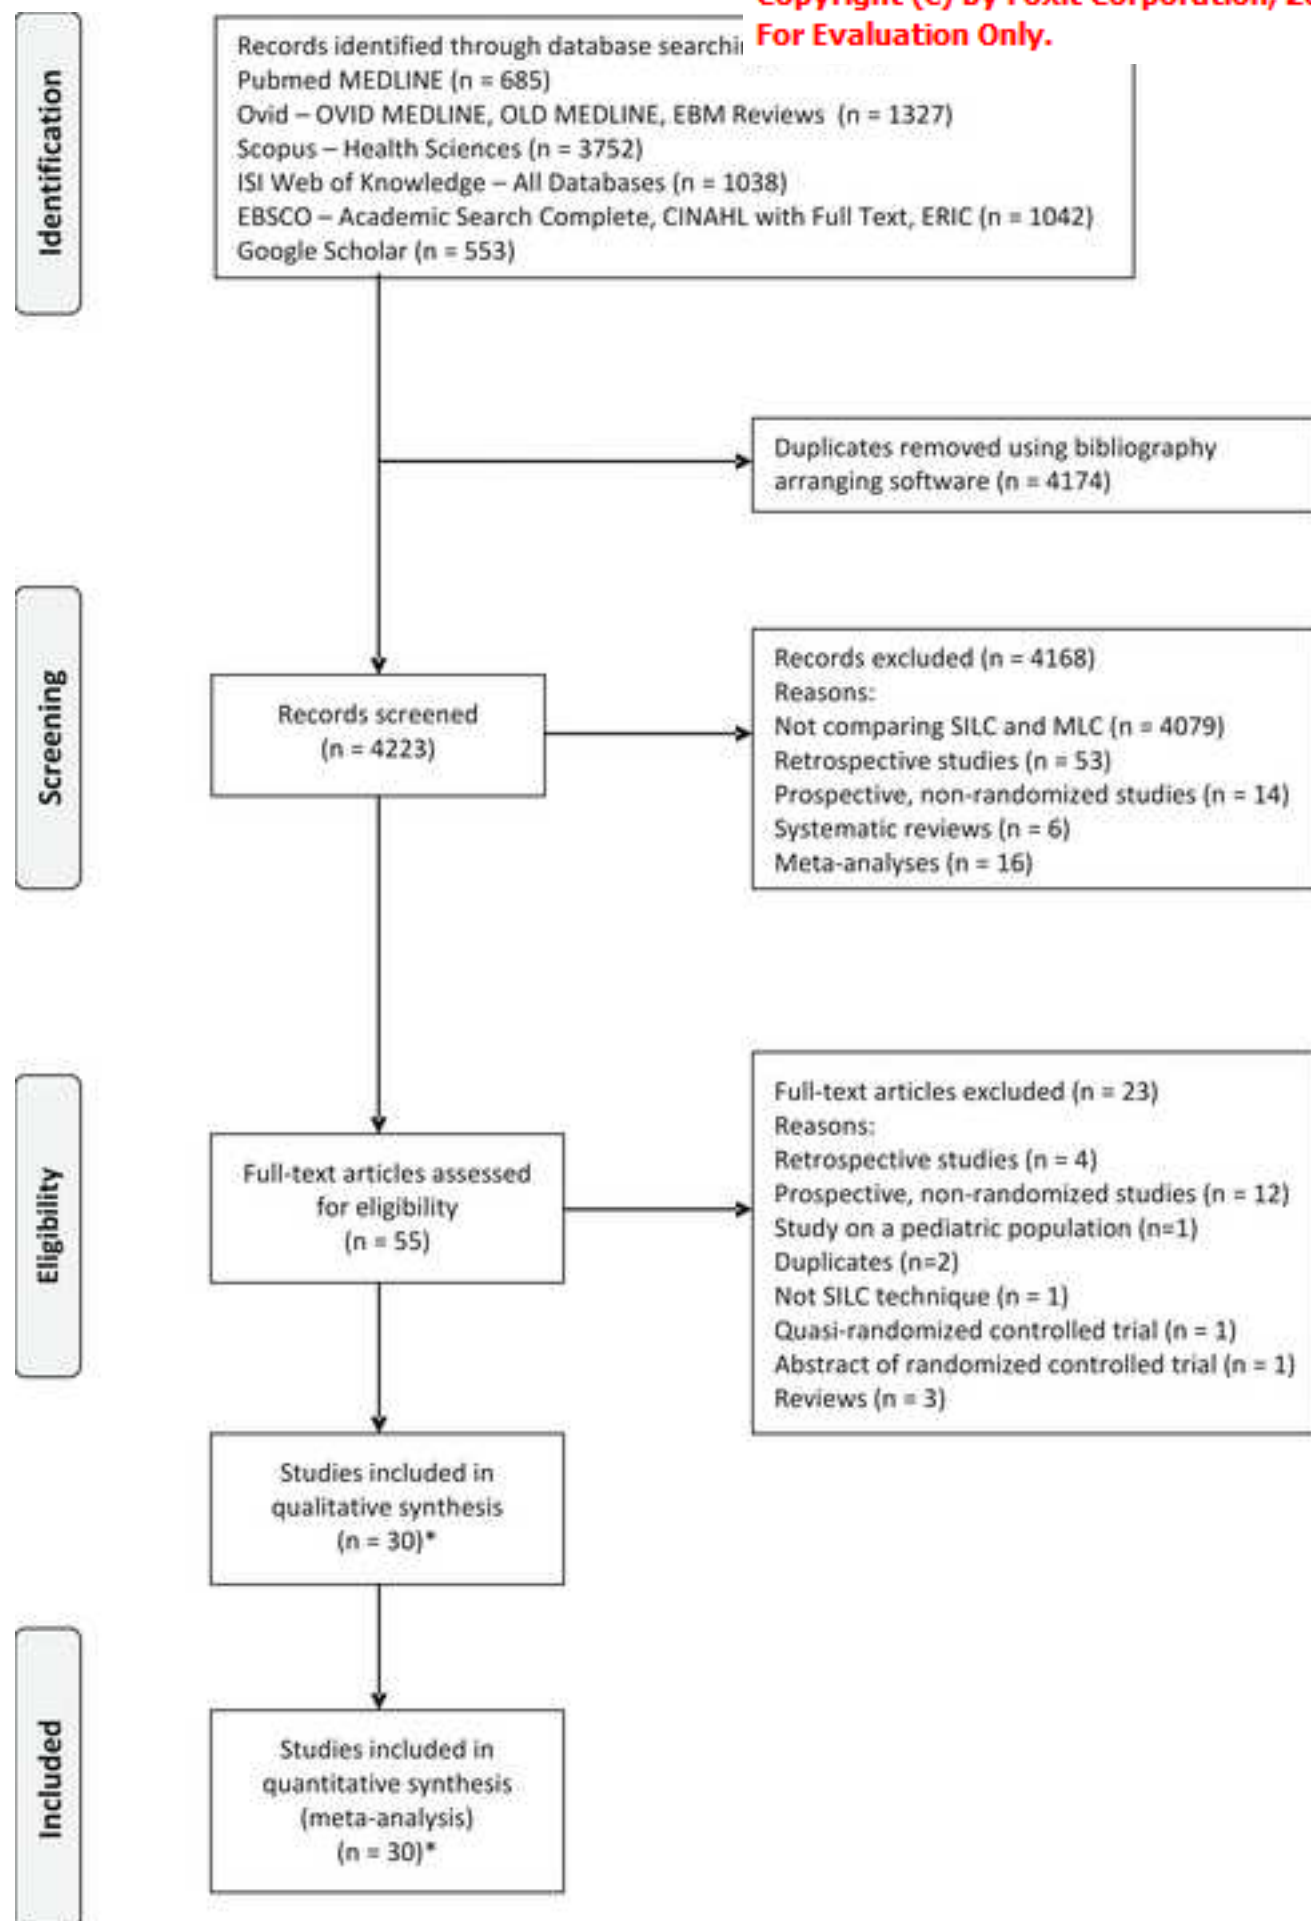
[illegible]
For Evaluation Only.

Identification

Records identified through database searchi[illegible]
Pubmed MEDLINE (n = 685)
Ovid – OVID MEDLINE, OLD MEDLINE, EBM Reviews (n = 1327)
Scopus – Health Sciences (n = 3752)
ISI Web of Knowledge – All Databases (n = 1038)
EBSCO – Academic Search Complete, CINAHL with Full Text, ERIC (n = 1042)
Google Scholar (n = 553)

Duplicates removed using bibliography arranging software (n = 4174)

Screening

Records screened (n = 4223)

Records excluded (n = 4168)
Reasons:
Not comparing SILC and MLC (n = 4079)
Retrospective studies (n = 53)
Prospective, non-randomized studies (n = 14)
Systematic reviews (n = 6)
Meta-analyses (n = 16)

Eligibility

Full-text articles assessed for eligibility (n = 55)

Full-text articles excluded (n = 23)
Reasons:
Retrospective studies (n = 4)
Prospective, non-randomized studies (n = 12)
Study on a pediatric population (n=1)
Duplicates (n=2)
Not SILC technique (n = 1)
Quasi-randomized controlled trial (n = 1)
Abstract of randomized controlled trial (n = 1)
Reviews (n = 3)

Studies included in qualitative synthesis (n = 30)*

Included

Studies included in quantitative synthesis (meta-analysis) (n = 30)*